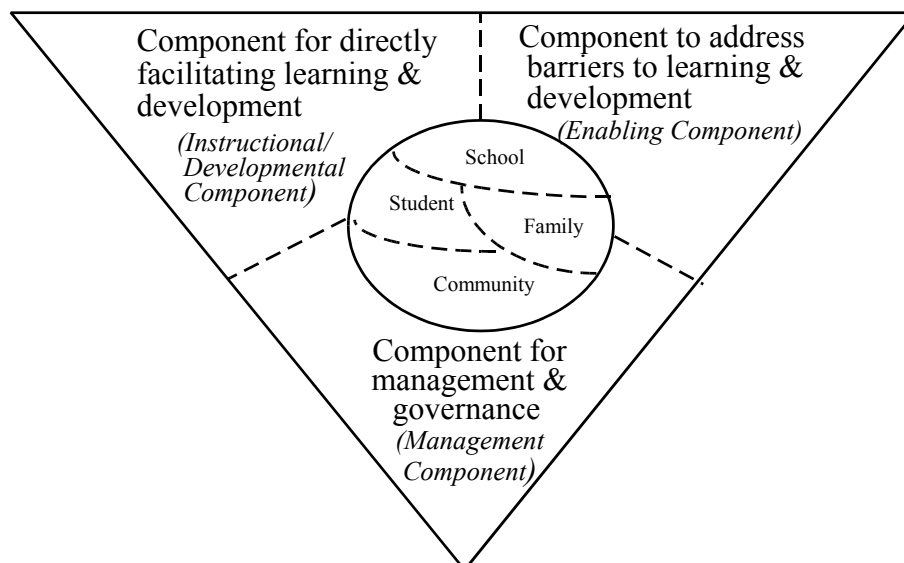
Component for directly facilitating learning & development
(Instructional/ Developmental Component)

Component to address barriers to learning & development
(Enabling Component)

School

Student

Family

Community

Component for management & governance
(Management Component)